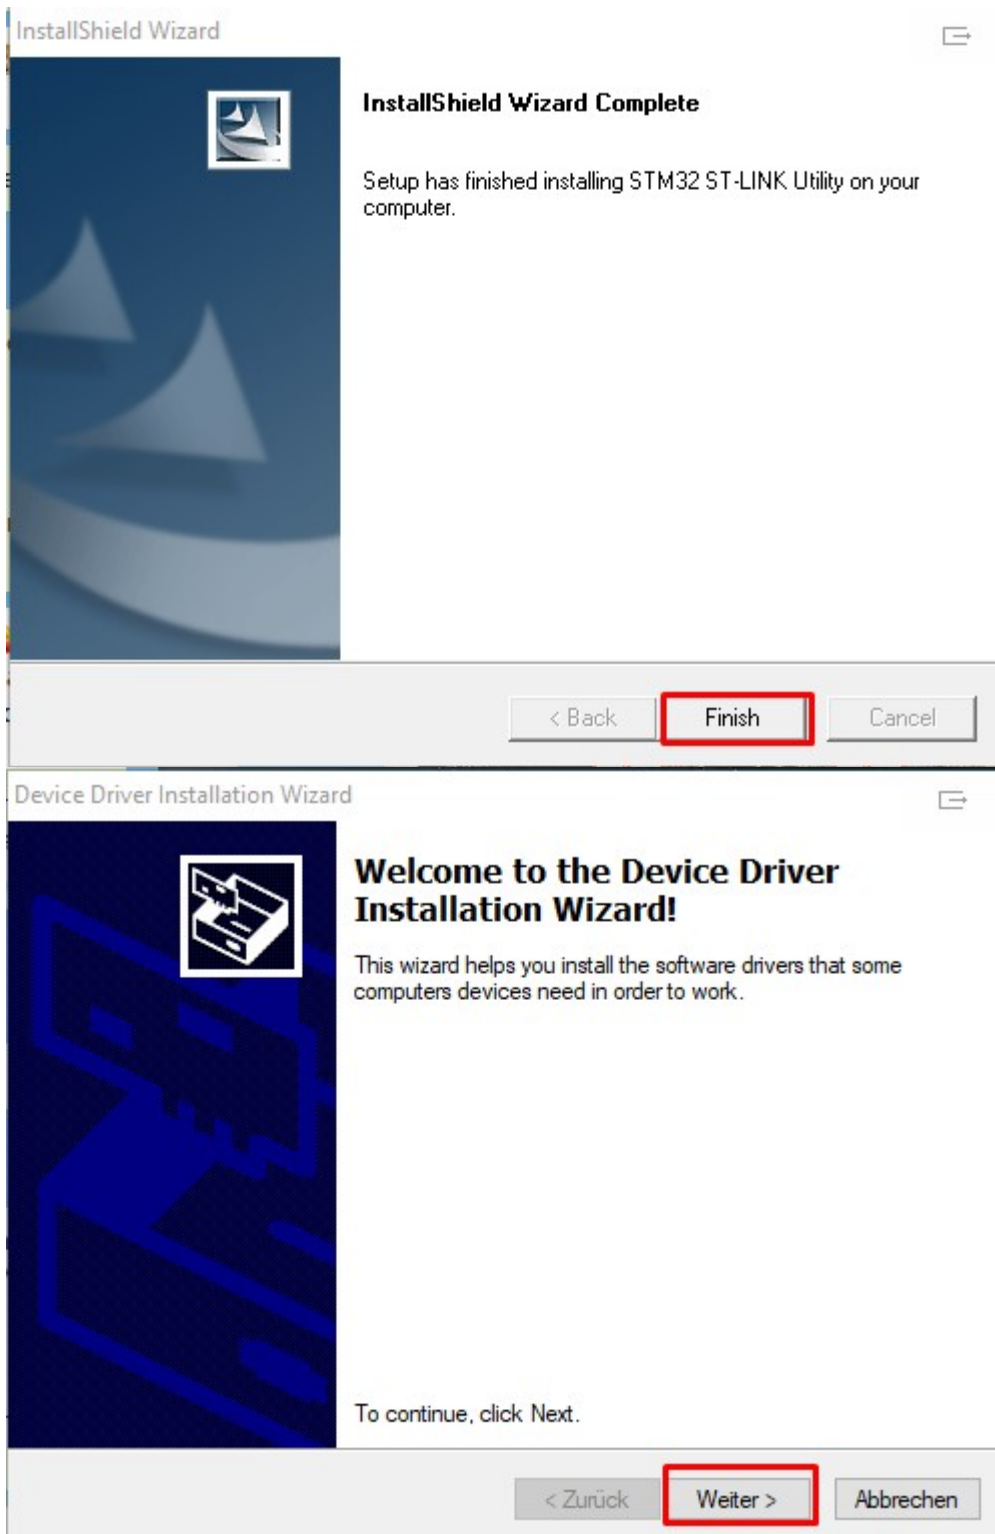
InstallShield Wizard

InstallShield Wizard Complete

Setup has finished installing STM32 ST-LINK Utility on your computer.

< Back
Finish
Cancel

Device Driver Installation Wizard

Welcome to the Device Driver Installation Wizard!

This wizard helps you install the software drivers that some computers devices need in order to work.

To continue, click Next.

< Zurück
Weiter >
Abbrechen